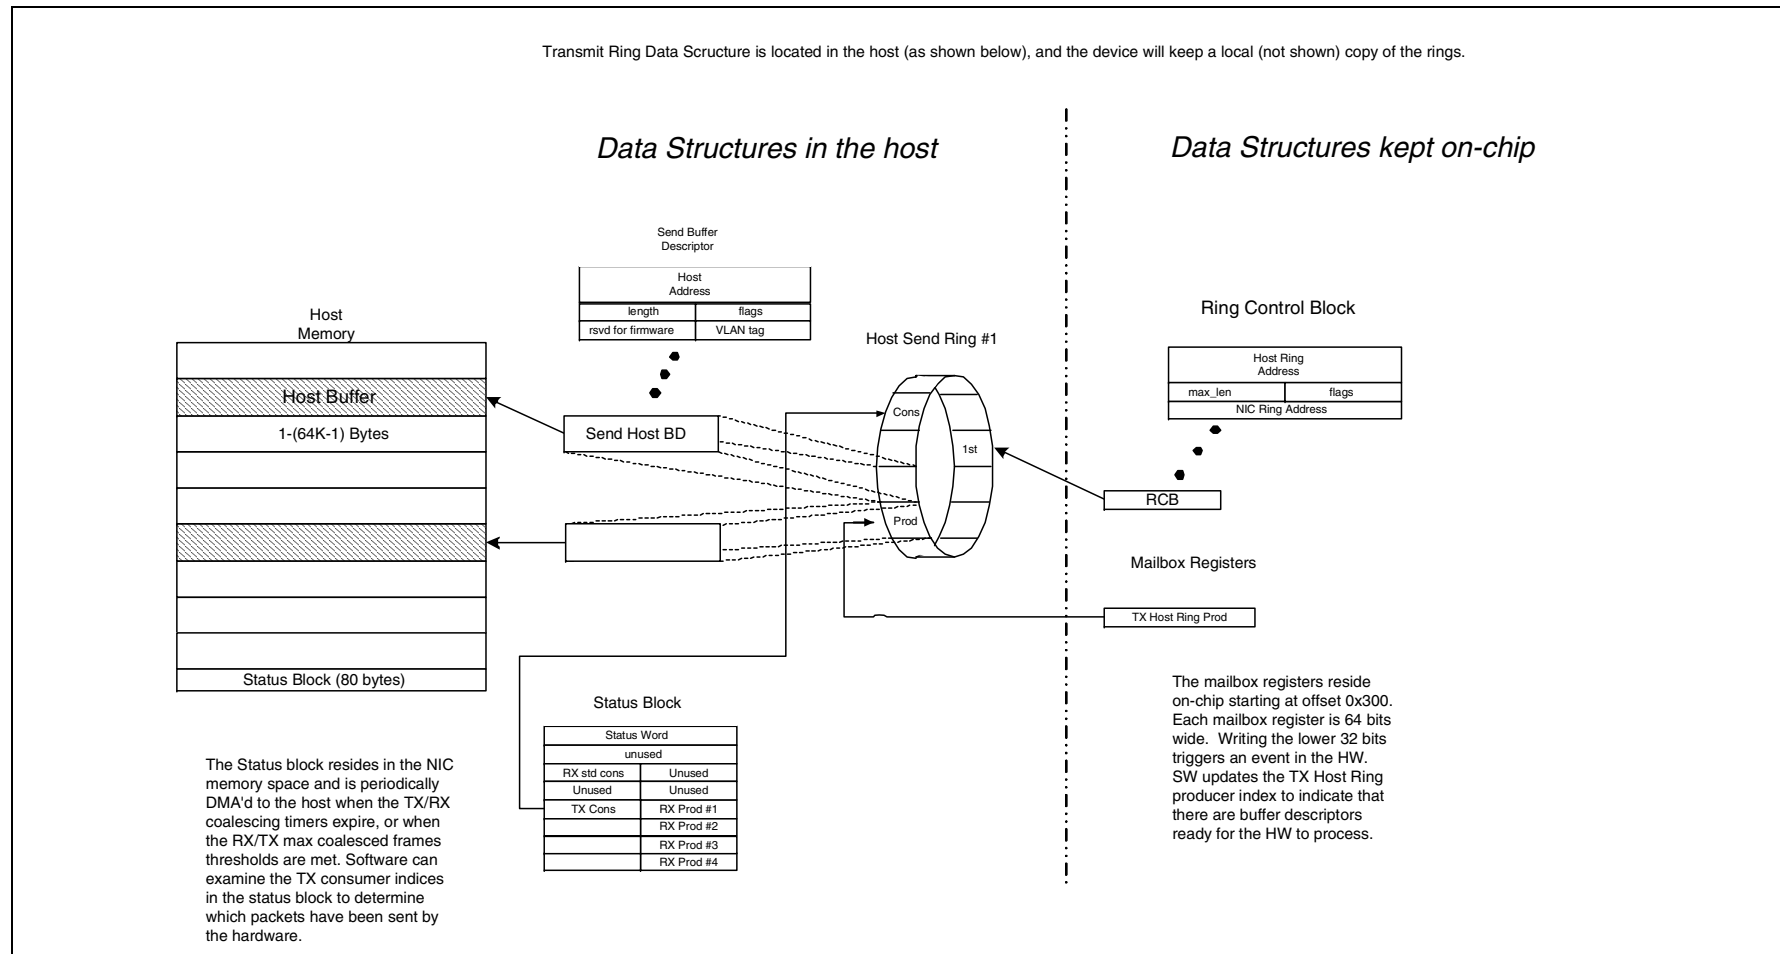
Transmit Ring Data Scructure is located in the host (as shown below), and the device will keep a local (not shown) copy of the rings.

Data Structures in the host

Data Structures kept on-chip

Send Buffer Descriptor

| Host Address | |
|---|---|
| length | flags |
| rsvd for firmware | VLAN tag |

Host Memory

Host Buffer

1-(64K-1) Bytes

Status Block (80 bytes)

Send Host BD

Host Send Ring #1

Cons

1st

Prod

Ring Control Block

| Host Ring Address | |
|---|---|
| max_len | flags |
| NIC Ring Address | |

RCB

Mailbox Registers

TX Host Ring Prod

Status Block

| Status Word | |
|---|---|
| unused | |
| RX std cons | Unused |
| Unused | Unused |
| TX Cons | RX Prod #1 |
| | RX Prod #2 |
| | RX Prod #3 |
| | RX Prod #4 |

The Status block resides in the NIC memory space and is periodically DMA'd to the host when the TX/RX coalescing timers expire, or when the RX/TX max coalesced frames thresholds are met. Software can examine the TX consumer indices in the status block to determine which packets have been sent by the hardware.

The mailbox registers reside on-chip starting at offset 0x300. Each mailbox register is 64 bits wide. Writing the lower 32 bits triggers an event in the HW. SW updates the TX Host Ring producer index to indicate that there are buffer descriptors ready for the HW to process.